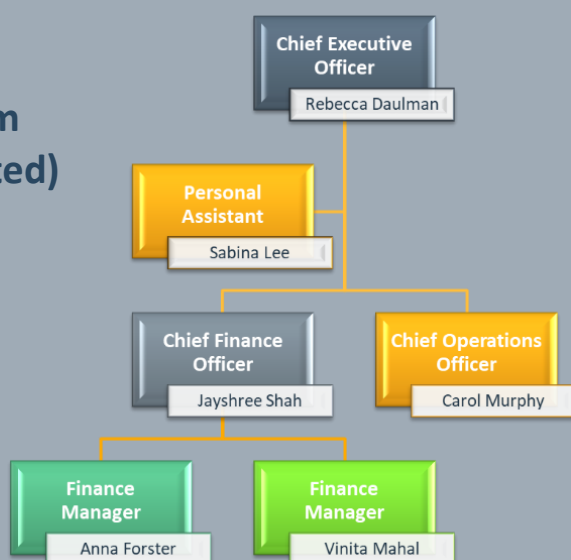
m
ced)

Chief Executive Officer
Rebecca Daulman

Personal Assistant
Sabina Lee

Chief Finance Officer
Jayshree Shah

Chief Operations Officer
Carol Murphy

Finance Manager
Anna Forster

Finance Manager
Vinita Mahal